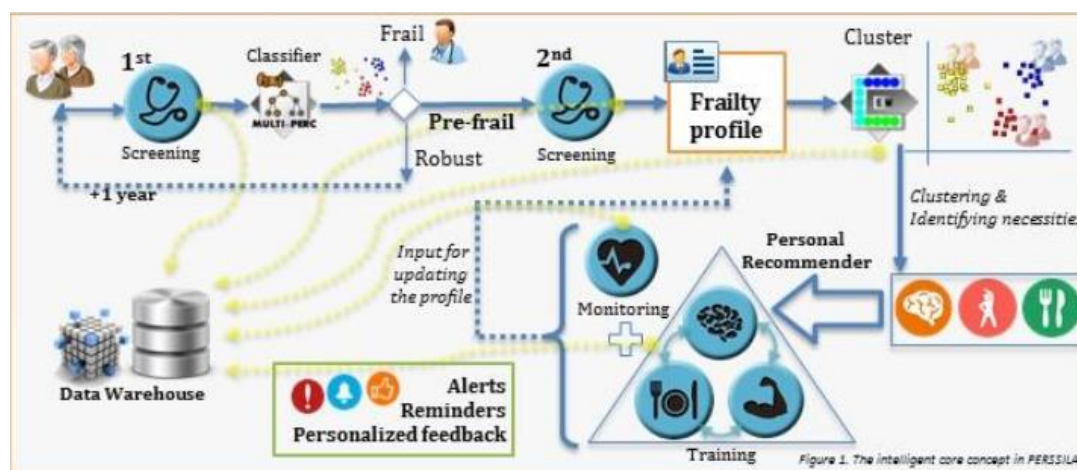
1st
Screening
Classifier
MULTI-PERC
Frail
Pre-frail
Robust
+1 year
2nd
Screening
Frailty profile
Cluster
Clustering & Identifying necessitie
Input for updating the profile
Monitoring
Personal Recommender
Data Warehouse
Alerts
Reminders
Personalized feedback
Training
Figure 1. The intelligent core concept in PERSSILA